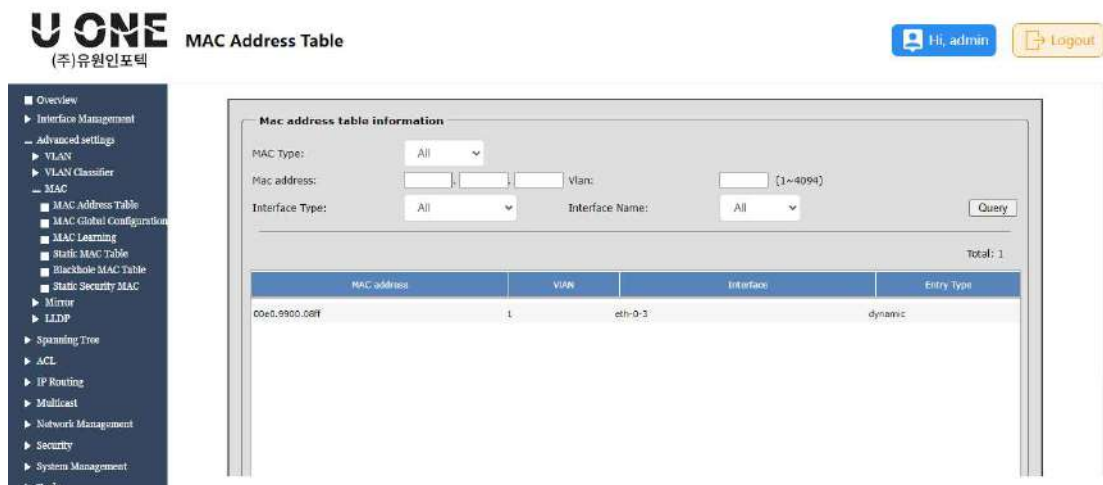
U ONE
(주)유원인포텍

MAC Address Table

Hi, admin

Logout

Overview
Interface Management
Advanced settings
VLAN
VLAN Classifier
MAC
MAC Address Table
MAC Global Configuration
MAC Learning
Static MAC Table
Blackhole MAC Table
Static Security MAC
Mirror
LLDP
Spanning Tree
ACL
IP Routing
Multicast
Network Management
Security
System Management

Mac address table information

MAC Type: All

Mac address: . . Vlan: (1~4094)

Interface Type: All Interface Name: All Query

Total: 1

| MAC address | VLAN | Interface | Entry Type |
|---|---|---|---|
| 00e0.9900.08ff | 1 | eth-0-3 | dynamic |